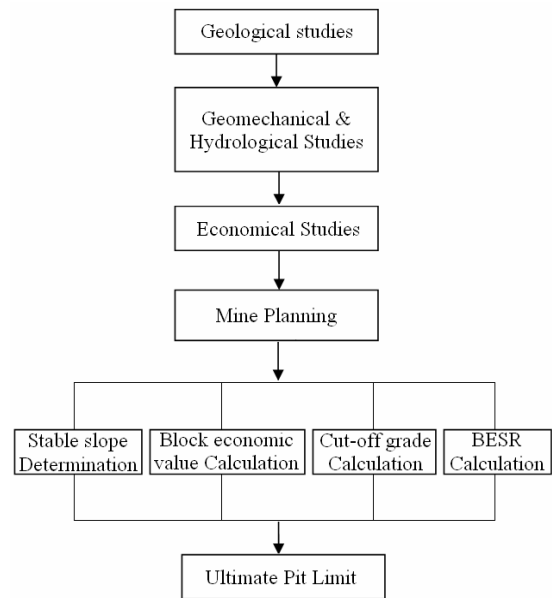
Geological studies

Geomechanical & Hydrological Studies

Economical Studies

Mine Planning

Stable slope Determination

Block economic value Calculation

Cut-off grade Calculation

BESR Calculation

Ultimate Pit Limit